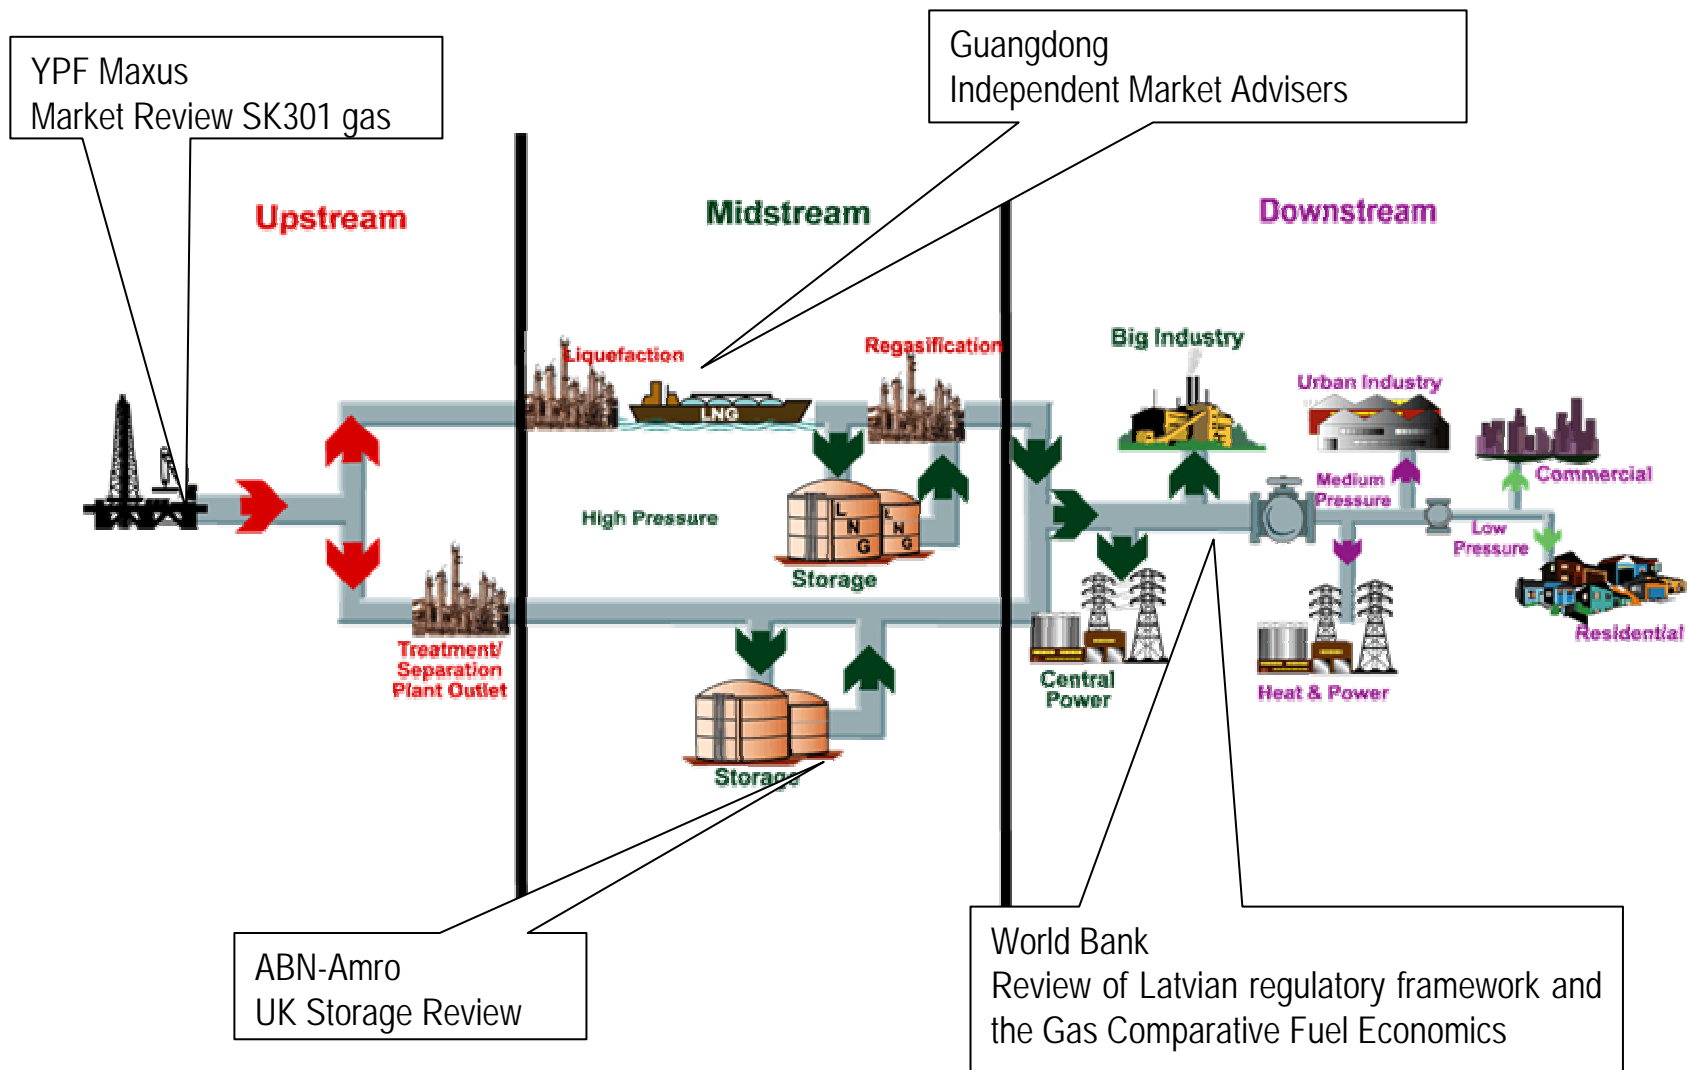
YPF Maxus
Market Review SK301 gas

Guangdong
Independent Market Advisers

Upstream

Midstream

Downstream

Liquefaction

LNG

Regasification

Big Industry

Urban Industry

Commercial

Medium Pressure

Low Pressure

Residential

High Pressure

L N G

L N G

Storage

Treatment/ Separation Plant Outlet

Central Power

Heat & Power

Storage

ABN-Amro
UK Storage Review

World Bank
Review of Latvian regulatory framework and the Gas Comparative Fuel Economics